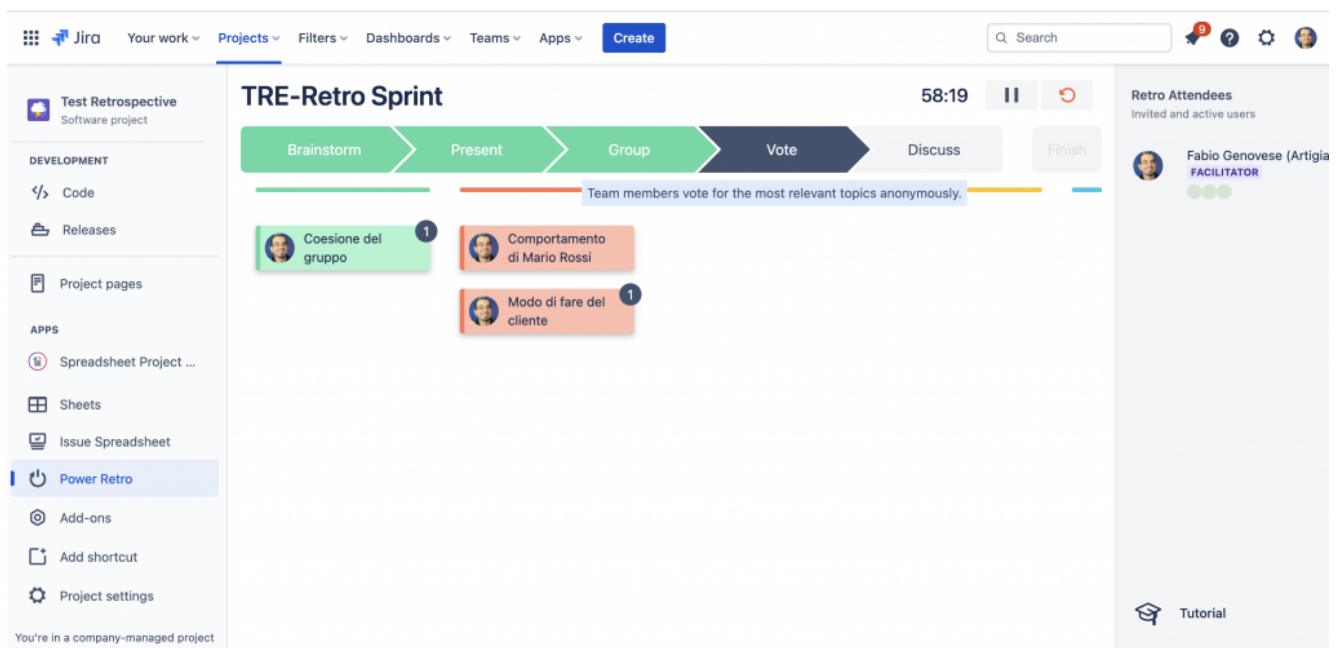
Jira Your work Projects Filters Dashboards Teams Apps Create

Search 9

Test Retrospective
Software project

DEVELOPMENT
Code
Releases

Project pages

APPS
Spreadsheet Project ...
Sheets
Issue Spreadsheet
Power Retro
Add-ons
Add shortcut
Project settings

You're in a company-managed project

TRE-Retro Sprint

58:19

Brainstorm Present Group Vote Discuss Finish

Team members vote for the most relevant topics anonymously.

Coesione del gruppo 1

Comportamento di Mario Rossi

Modo di fare del cliente 1

Retro Attendees
Invited and active users

Fabio Genovese (Artigia
FACILITATOR

Tutorial